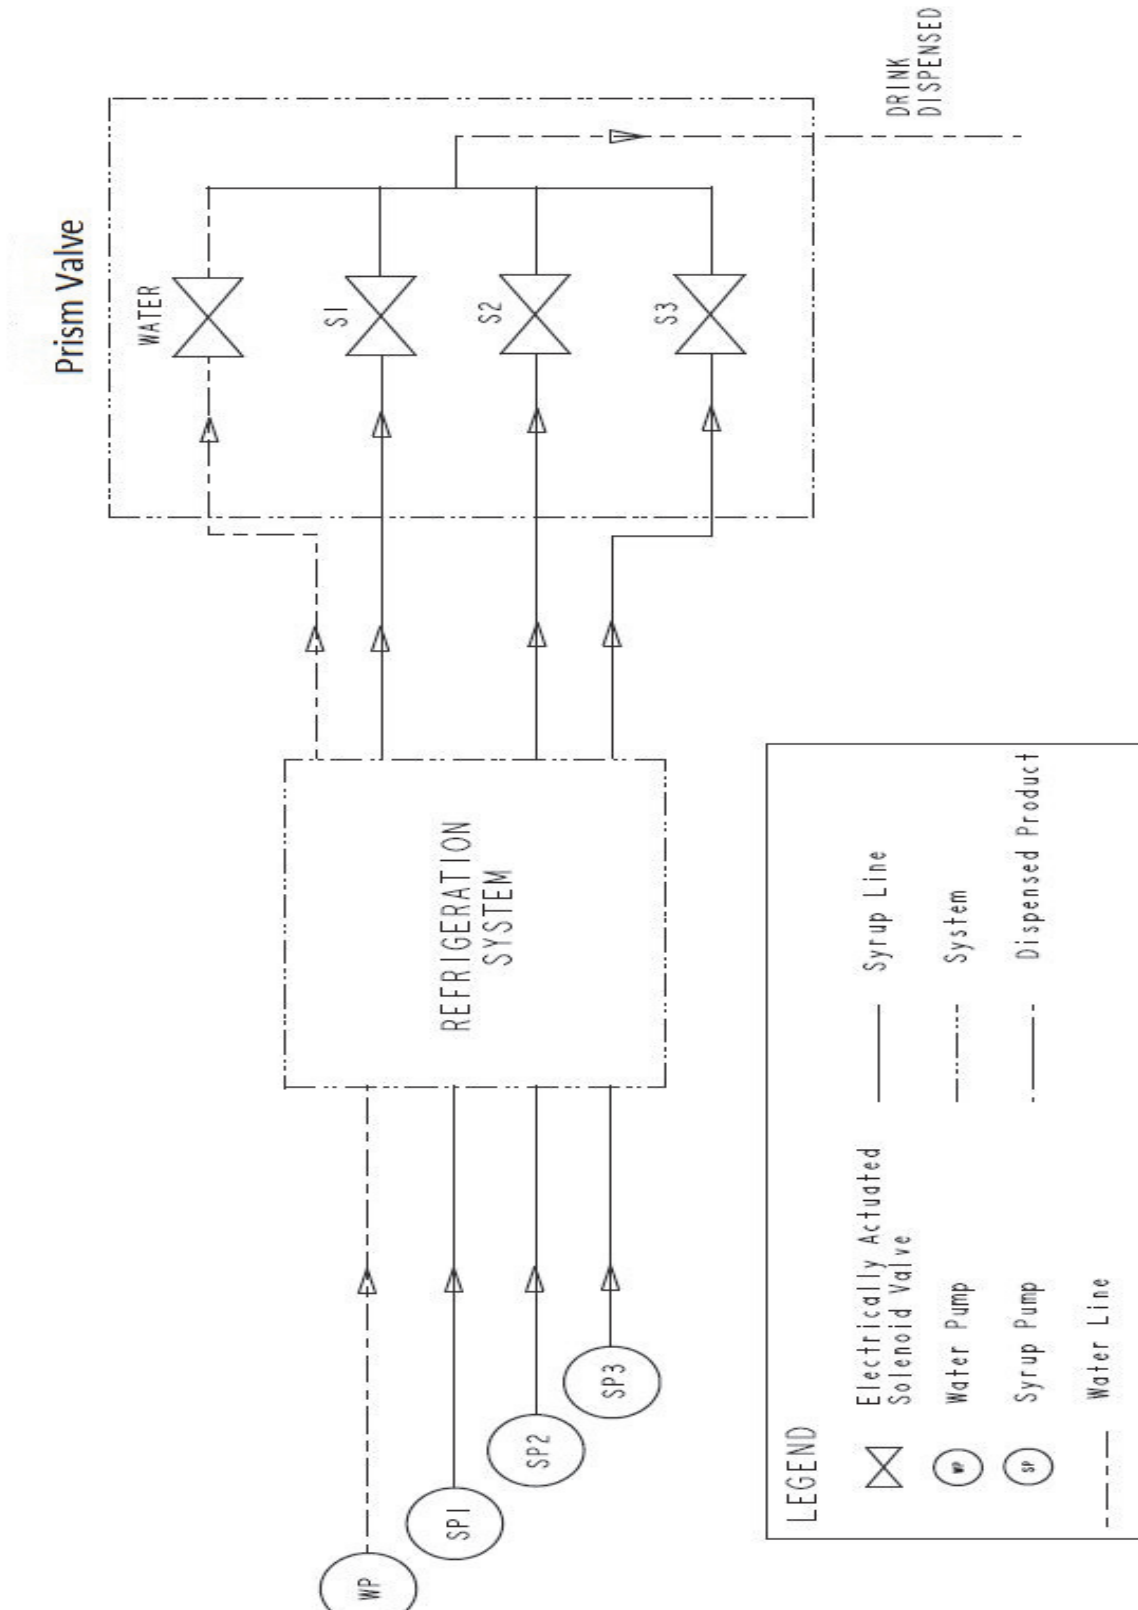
Prism Valve

DRINK DISPENSED

WATER

S1

S2

S3

REFRIGERATION SYSTEM

WP

SP1

SP2

SP3

LEGEND

Electrically Actuated Solenoid Valve

WP Water Pump

SP Syrup Pump

Water Line

Syrup Line

System

Dispensed Product